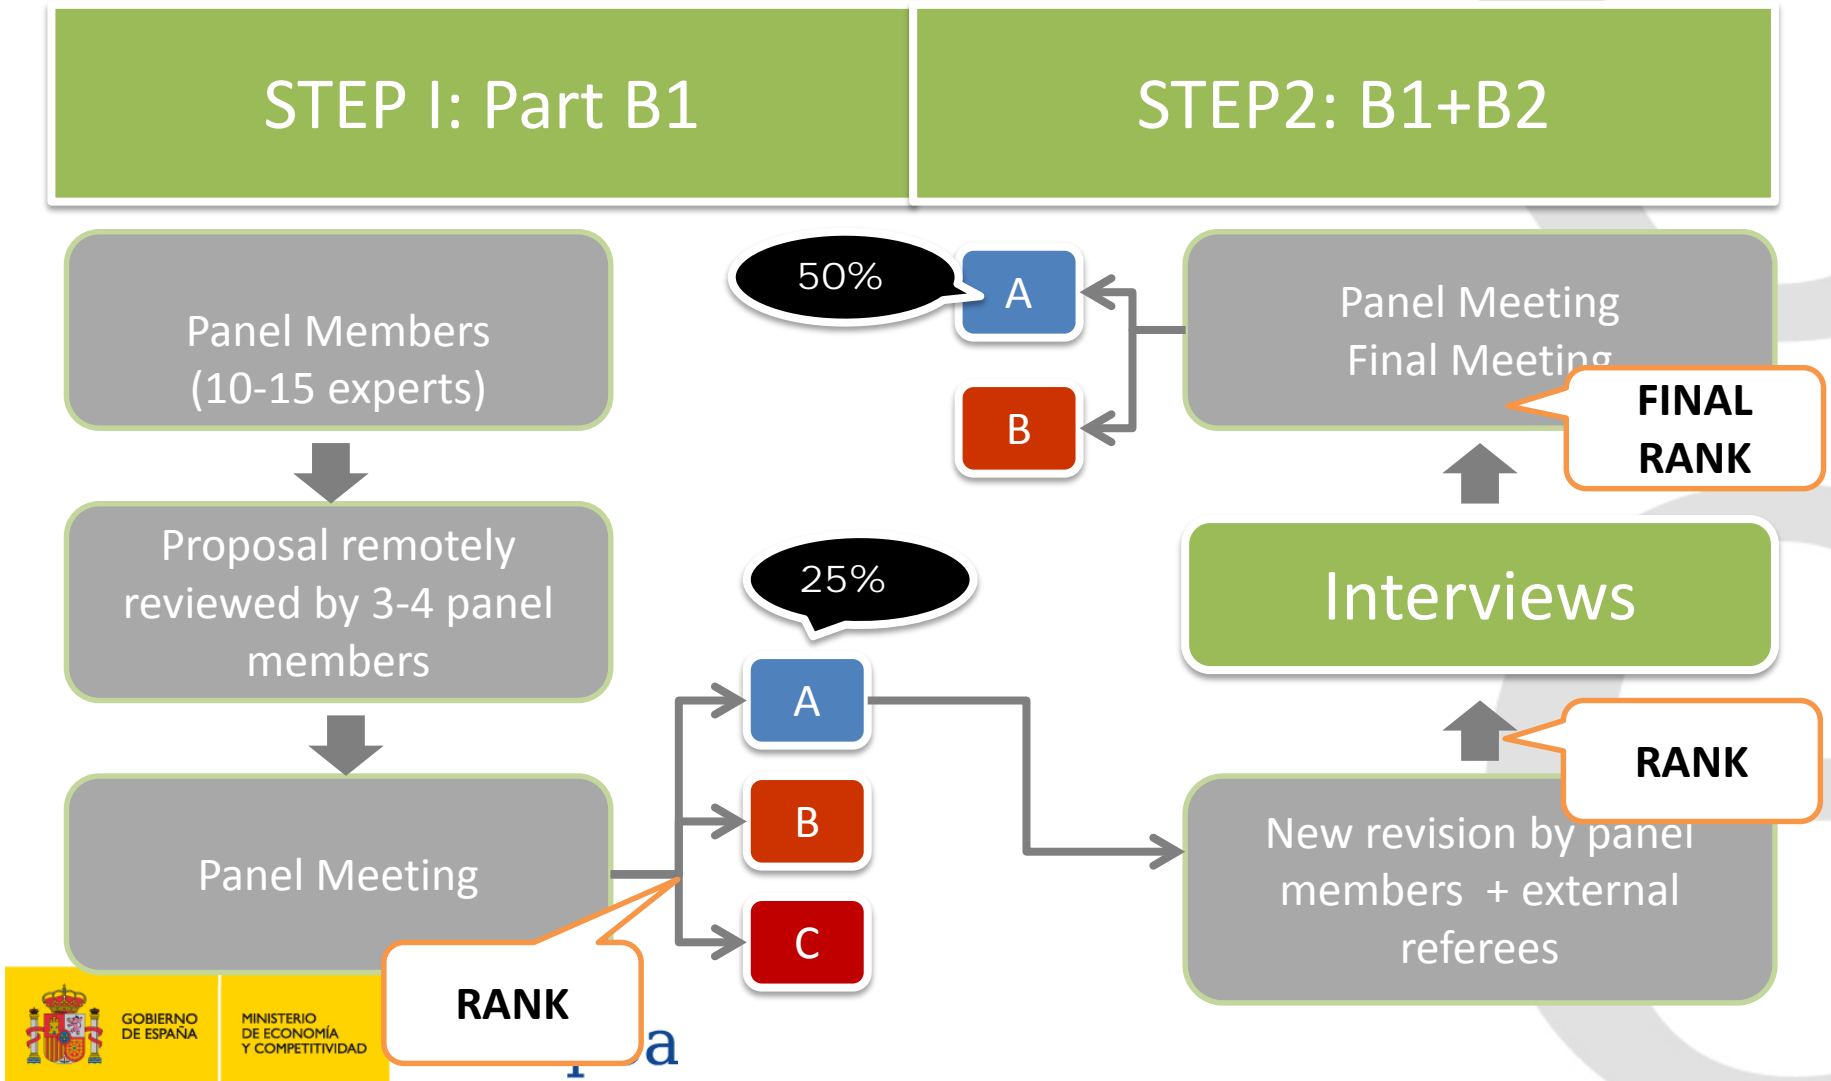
STEP I: Part B1

STEP2: B1+B2

Panel Members (10-15 experts)

Proposal remotely reviewed by 3-4 panel members

Panel Meeting

RANK

25%

A

B

C

New revision by panel members + external referees

RANK

Interviews

Panel Meeting Final Meeting

FINAL RANK

50%

A

B

GOBIERNO DE ESPAÑA

MINISTERIO DE ECONOMÍA Y COMPETITIVIDAD

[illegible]a